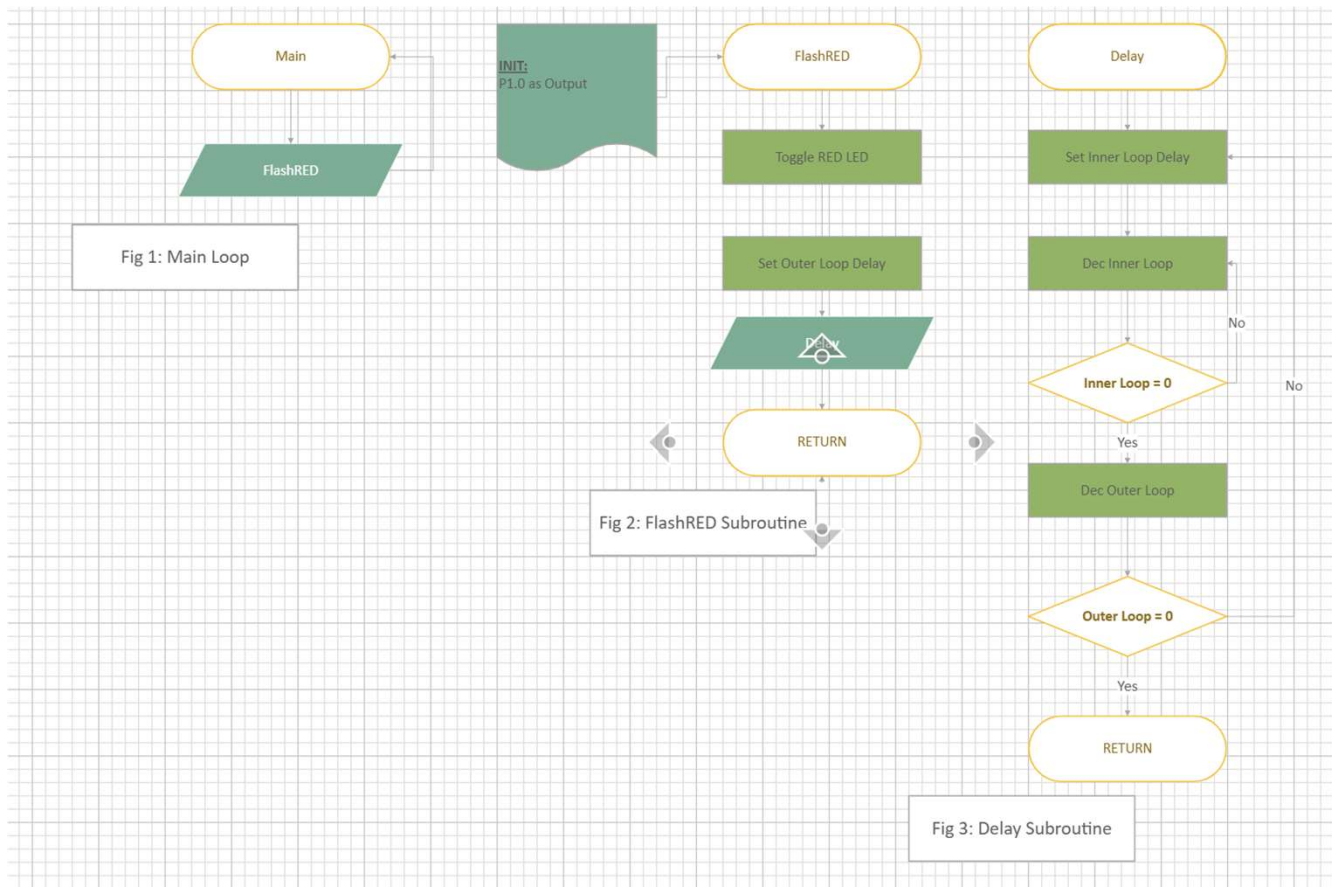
Main

FlashRED

Fig 1: Main Loop

INIT:
P1.0 as Output

FlashRED

Toggle RED LED

Set Outer Loop Delay

Delay

RETURN

Fig 2: FlashRED Subroutine

Delay

Set Inner Loop Delay

Dec Inner Loop

No

Inner Loop = 0

No

Yes

Dec Outer Loop

Outer Loop = 0

Yes

RETURN

Fig 3: Delay Subroutine